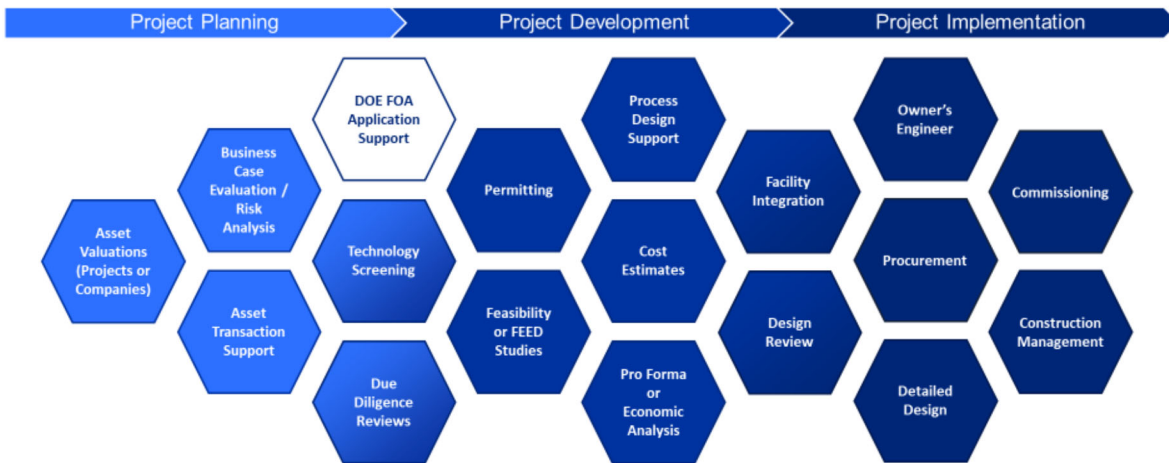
Project Planning

Project Development

Project Implementation

Asset Valuations (Projects or Companies)

Business Case Evaluation / Risk Analysis

Asset Transaction Support

DOE FOA Application Support

Technology Screening

Due Diligence Reviews

Permitting

Feasibility or FEED Studies

Process Design Support

Cost Estimates

Pro Forma or Economic Analysis

Facility Integration

Design Review

Owner's Engineer

Procurement

Detailed Design

Commissioning

Construction Management